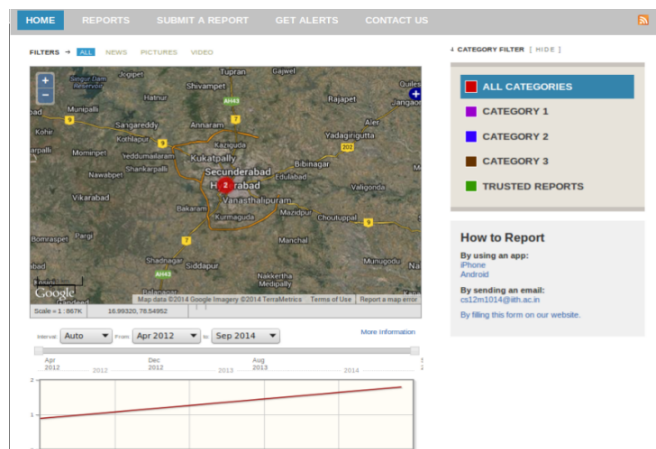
HOME REPORTS SUBMIT A REPORT GET ALERTS CONTACT US

FILTERS → ALL NEWS PICTURES VIDEO

+
−

Tupran Gajwel Jogipet Shivampet Munipalli Hatnur AH43 Rajapet Gangapur Kohir Sangareddy Annaram Aler Kothlapur Kaziguda Yadagirigutta Momunpet Veddumailaram Kukatpally 202 Bibinagar Nawabpet Shankarpalli Secunderabad Valigonda 2 Hyderabad Vikarabad Vanasthalipuram Bakaram Choutuppal Kurmaguda Mandpur Pargi Manchal Shadnagar Siddapur Munugodu AH43 Nakkertha Google Devarakonda

Map data ©2014 Google Imagery ©2014 TerraMetrics Terms of Use Report a map error

Scale = 1 : 867K 16.99320, 78.54952

Interval Auto From Apr 2012 to Sep 2014 More Information

Apr 2012 Dec 2012 Aug 2013 2012 2013 2014

2
1
0

CATEGORY FILTER [ HIDE ]

ALL CATEGORIES
CATEGORY 1
CATEGORY 2
CATEGORY 3
TRUSTED REPORTS

How to Report

By using an app:
iPhone
Android

By sending an email:
cs12m1014@iith.ac.in

By filling this form on our website.